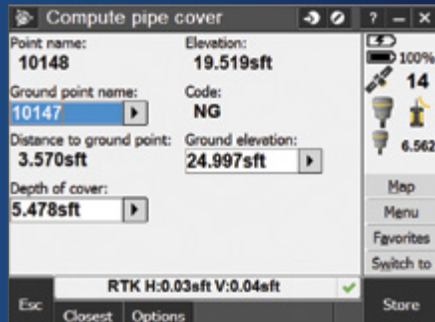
Compute pipe cover

?

Point name:
10148

Elevation:
19.519sft

Ground point name:
10147

Code:
NG

Distance to ground point:
3.570sft

Ground elevation:
24.997sft

Depth of cover:
5.478sft

100%
14
6.562

Map
Menu
Favorites
Switch to

RTK H:0.03sft V:0.04sft

Esc
Closest
Options
Store